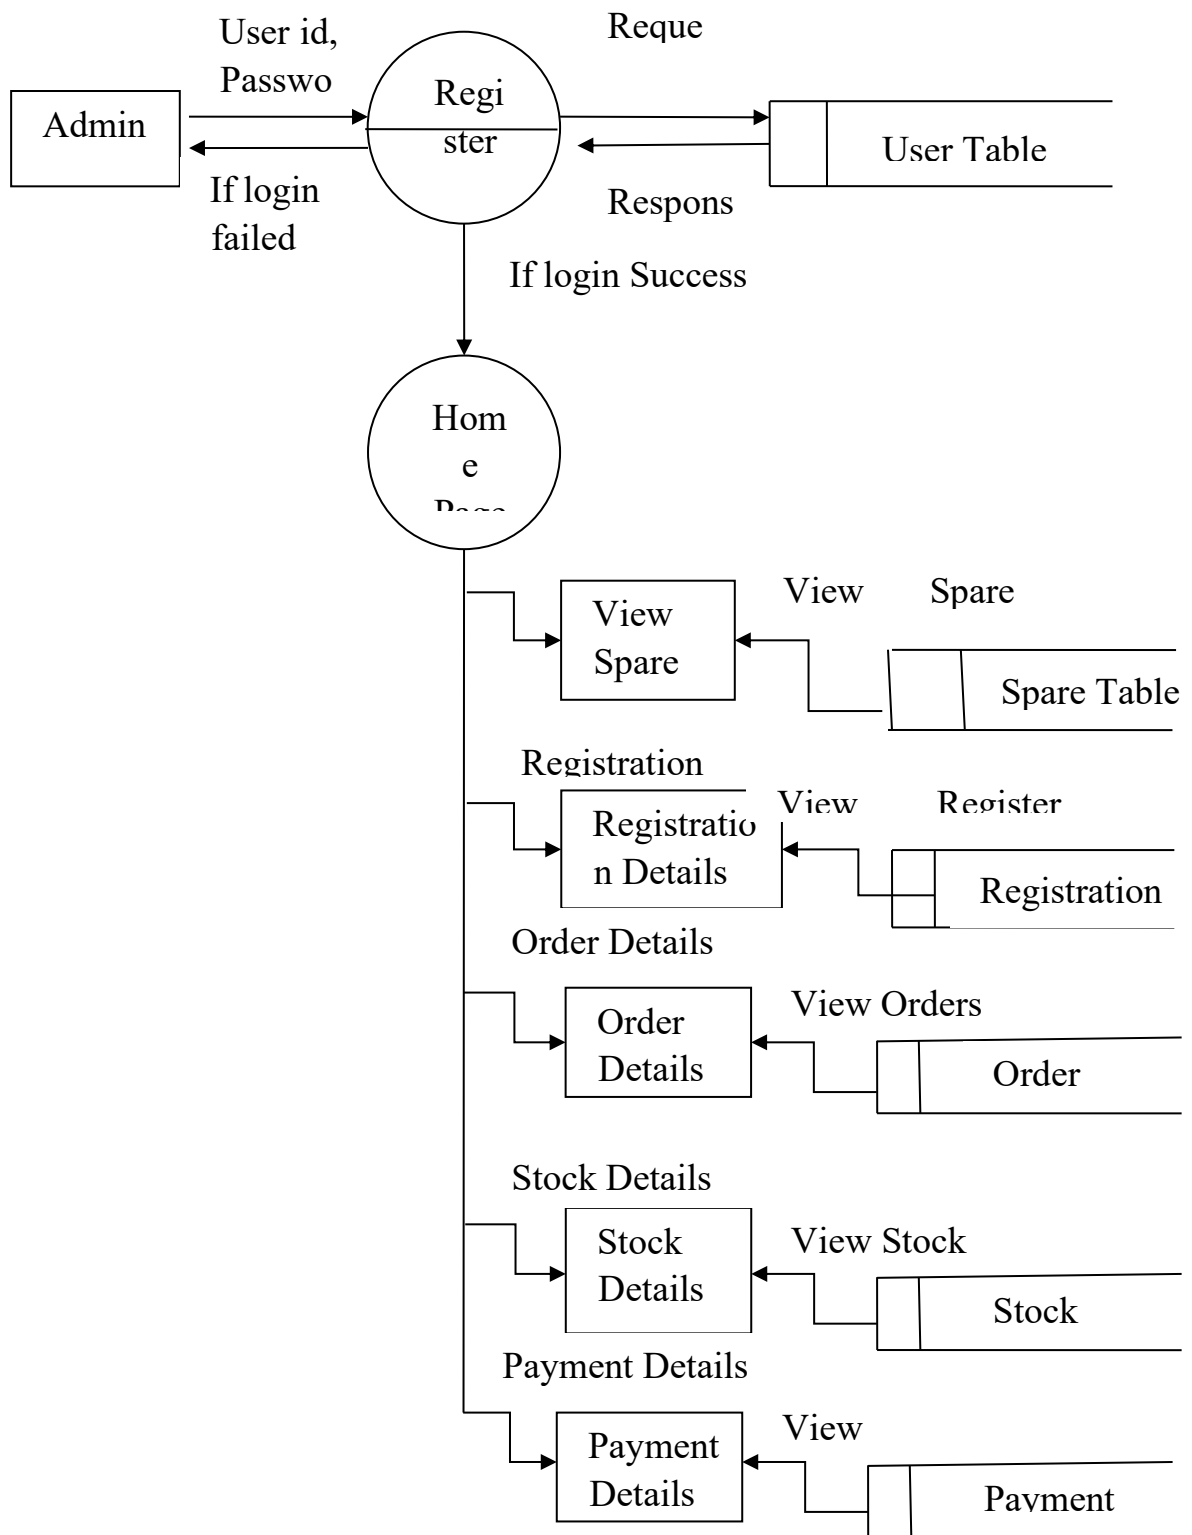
User id, Passwo

Reque

Admin

Regi ster

User Table

If login failed

Respons

If login Success

Hom e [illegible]

View Spare

View Spare

Spare Table

Registration

Registratio n Details

View Register

Registration

Order Details

Order Details

View Orders

Order

Stock Details

Stock Details

View Stock

Stock

Payment Details

Payment Details

View

Payment